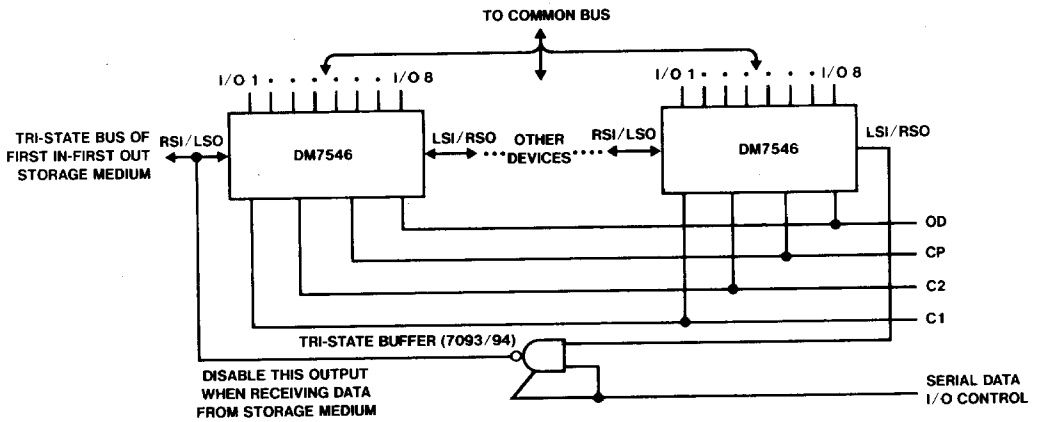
TO COMMON BUS

I/O 1 . . . . . . . I/O 8

I/O 1 . . . . . . . I/O 8

TRI-STATE BUS OF FIRST IN-FIRST OUT STORAGE MEDIUM

RSI/LSO

DM7546

LSI/RSO

OTHER DEVICES

RSI/LSO

DM7546

LSI/RSO

OD

CP

C2

C1

TRI-STATE BUFFER (7093/94)

DISABLE THIS OUTPUT WHEN RECEIVING DATA FROM STORAGE MEDIUM

SERIAL DATA I/O CONTROL